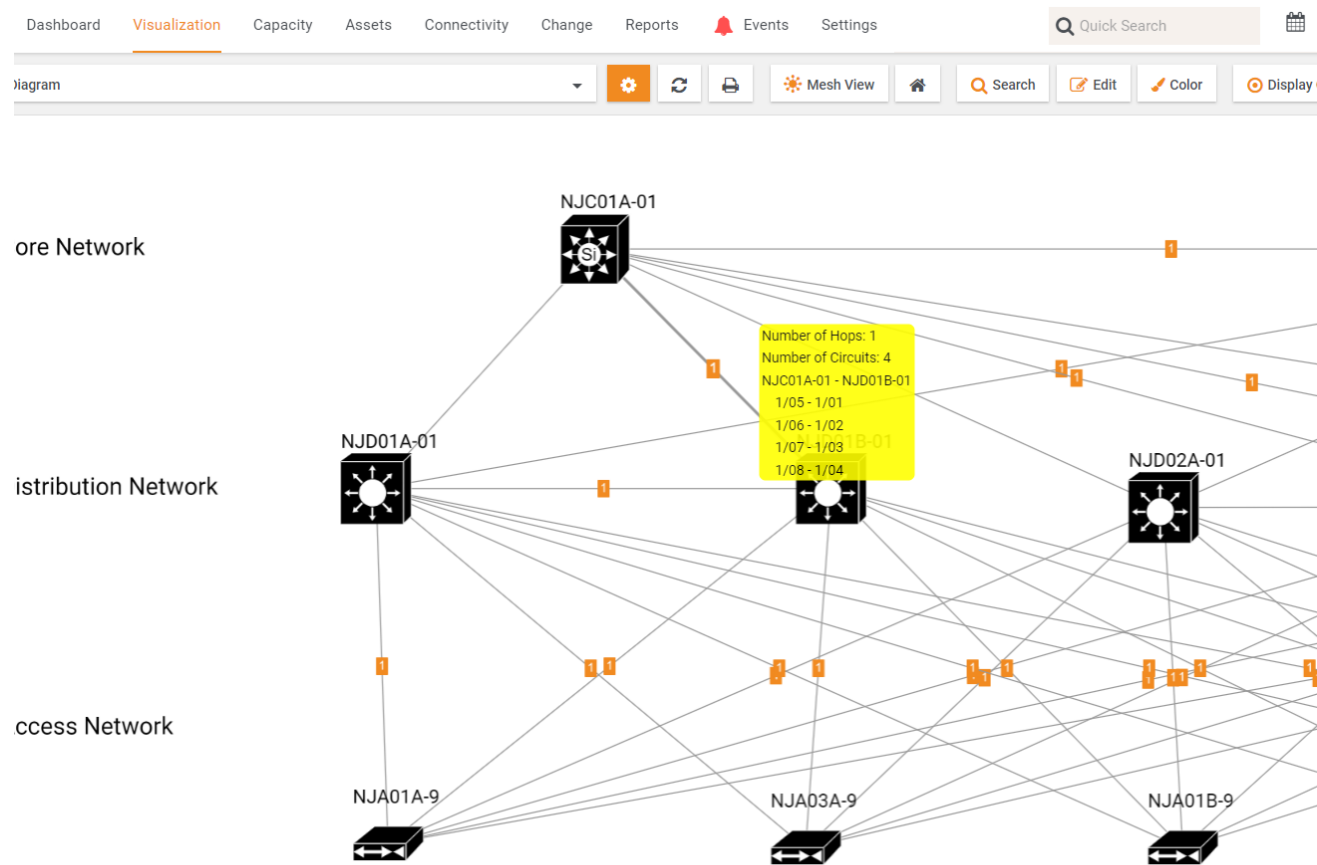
Dashboard Visualization Capacity Assets Connectivity Change Reports Events Settings Quick Search

Diagram

Mesh View Search Edit Color Display

ore Network

NJC01A-01

Si

1

Number of Hops: 1
Number of Circuits: 4
NJC01A-01 - NJD01B-01
1/05 - 1/01
1/06 - 1/02
1/07 - 1/03
1/08 - 1/04

1 1 1 1

NJD01A-01

istribution Network

1

NJD01B-01

NJD02A-01

1 1 1 1 1 1 1 1 1 1 1 1 1 1 1 1

ccess Network

NJA01A-9

NJA03A-9

NJA01B-9